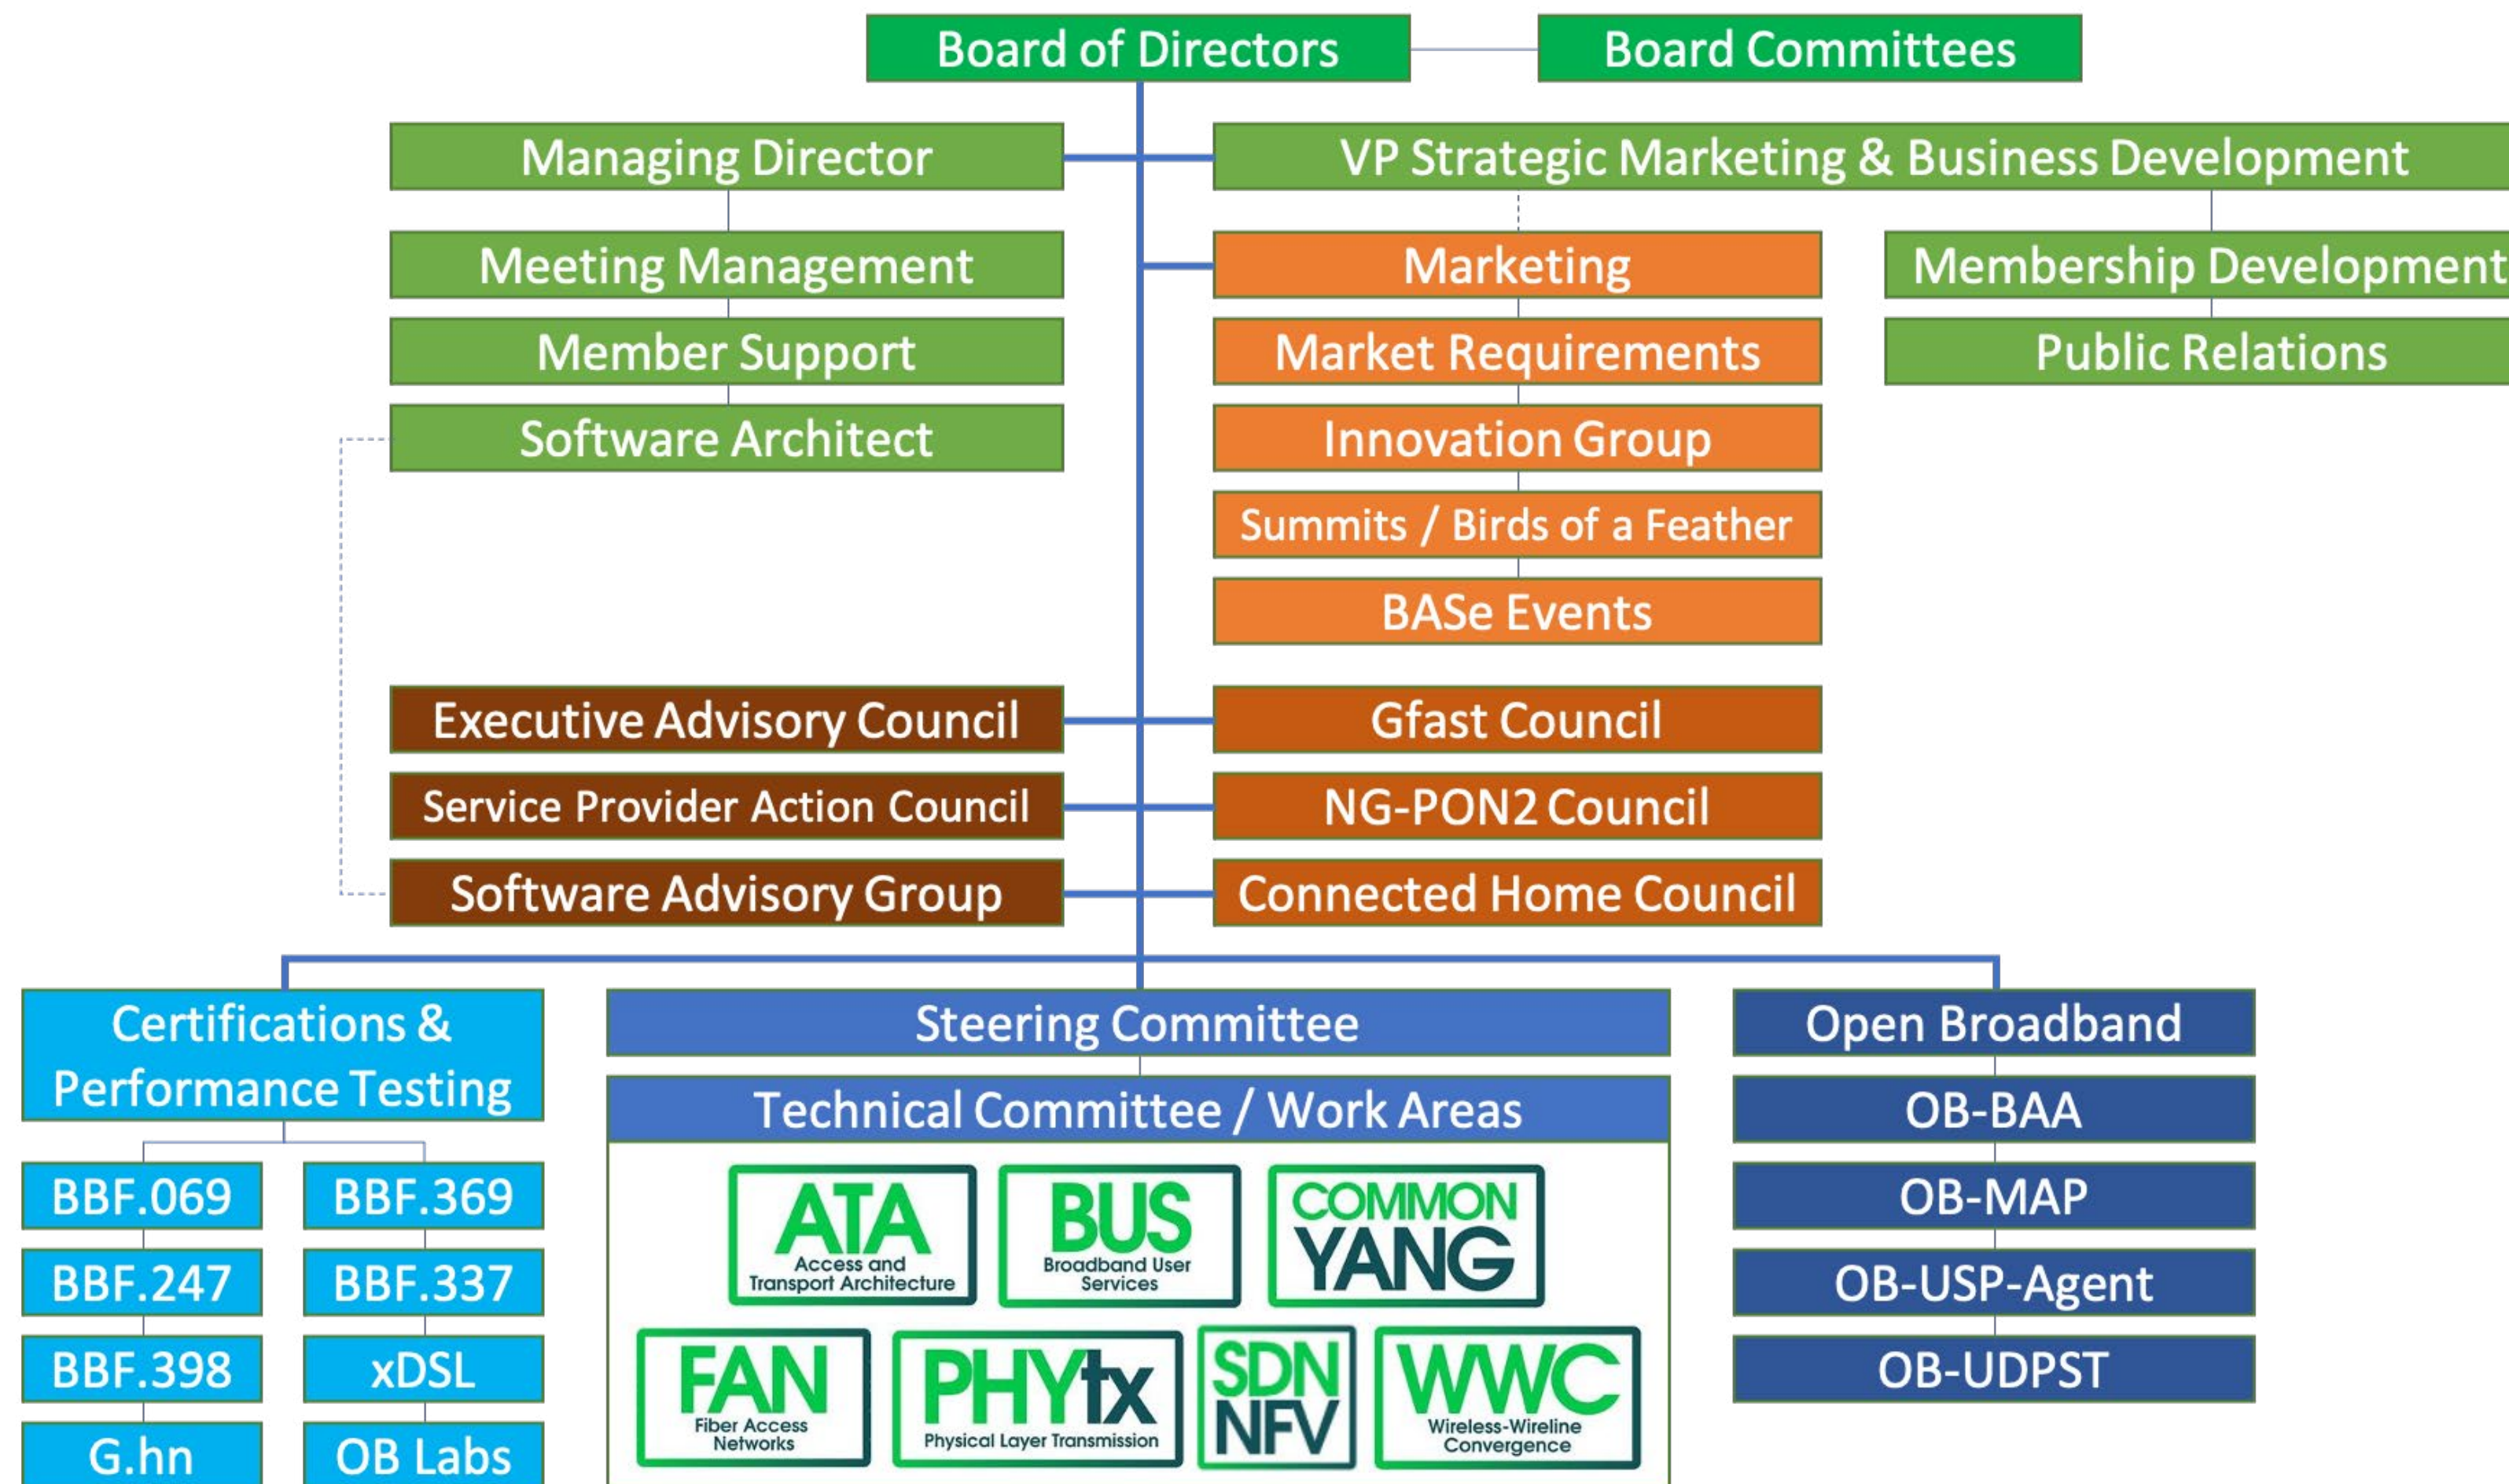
Board of Directors

Board Committees

Managing Director

VP Strategic Marketing & Business Development

Meeting Management

Member Support

Software Architect

Marketing

Market Requirements

Innovation Group

Summits / Birds of a Feather

BASe Events

Membership Development

Public Relations

Executive Advisory Council

Service Provider Action Council

Software Advisory Group

Gfast Council

NG-PON2 Council

Connected Home Council

Certifications & Performance Testing

BBF.069

BBF.369

BBF.247

BBF.337

BBF.398

xDSL

G.hn

OB Labs

Steering Committee

Technical Committee / Work Areas

ATA Access and Transport Architecture

BUS Broadband User Services

COMMON YANG

FAN Fiber Access Networks

PHYtx Physical Layer Transmission

SDN NFV

WWC Wireless-Wireline Convergence

Open Broadband

OB-BAA

OB-MAP

OB-USP-Agent

OB-UDPST